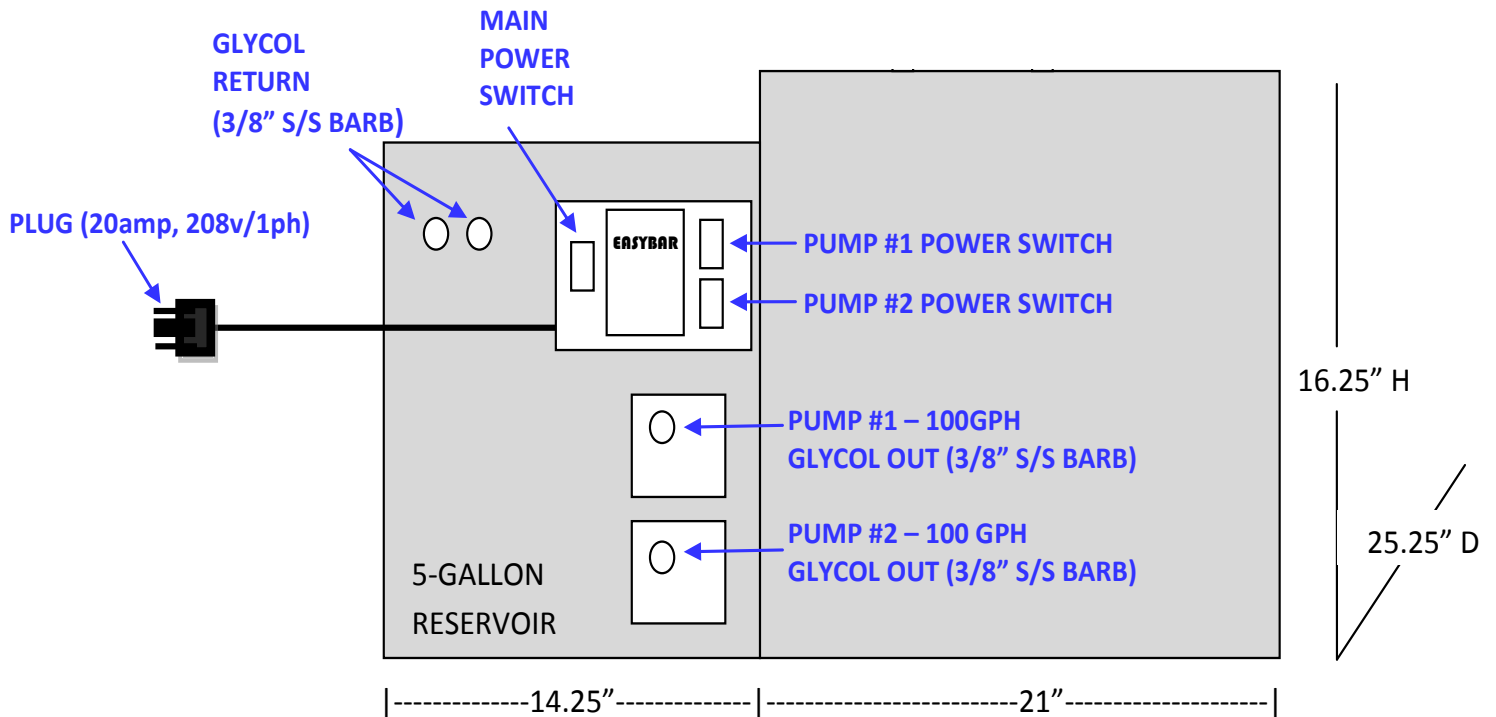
GLYCOL RETURN (3/8” S/S BARB)

MAIN POWER SWITCH

PLUG (20amp, 208v/1ph)

EASYBAR

PUMP #1 POWER SWITCH

PUMP #2 POWER SWITCH

16.25” H

PUMP #1 – 100GPH GLYCOL OUT (3/8” S/S BARB)

PUMP #2 – 100 GPH GLYCOL OUT (3/8” S/S BARB)

25.25” D

5-GALLON RESERVOIR

|--------------14.25”--------------|--------------------------21”---------------------|